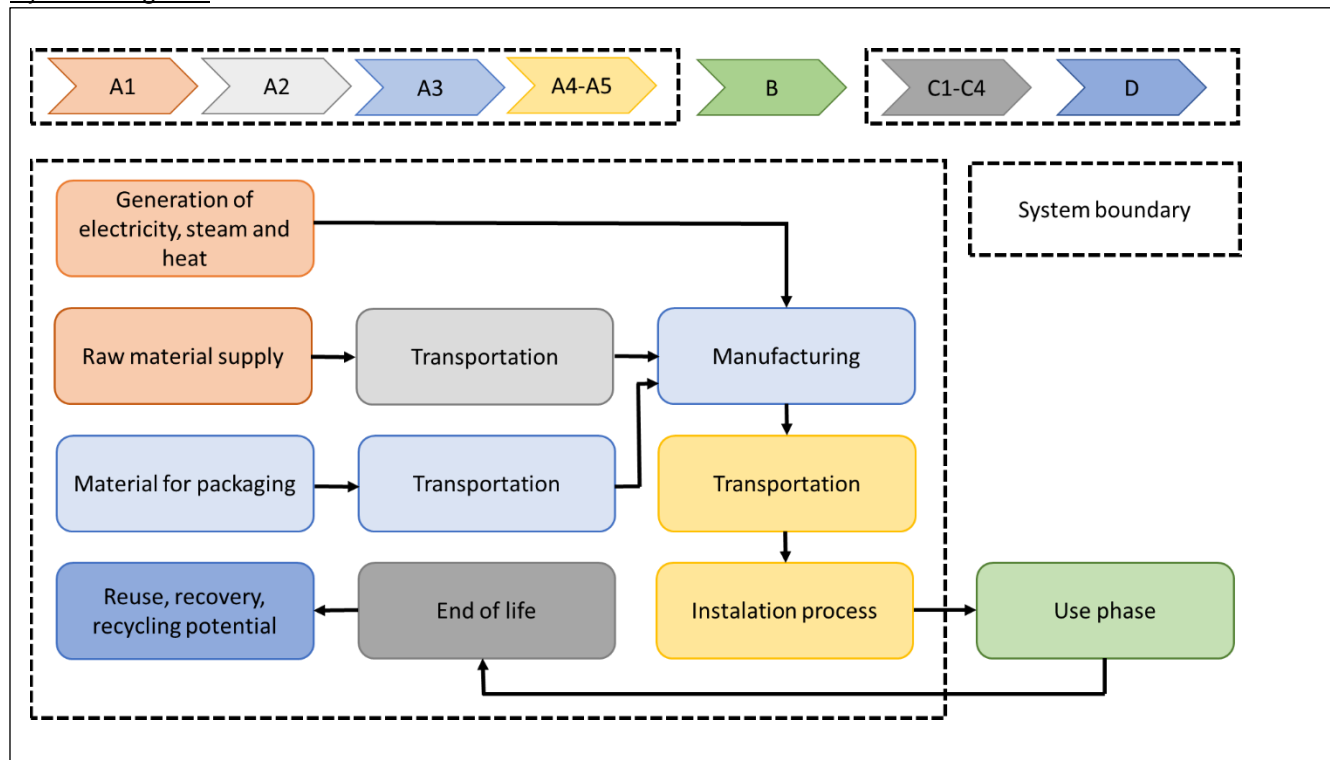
A1 A2 A3 A4-A5 B C1-C4 D

Generation of electricity, steam and heat

System boundary

Raw material supply

Transportation

Manufacturing

Material for packaging

Transportation

Transportation

Reuse, recovery, recycling potential

End of life

Instalation process

Use phase